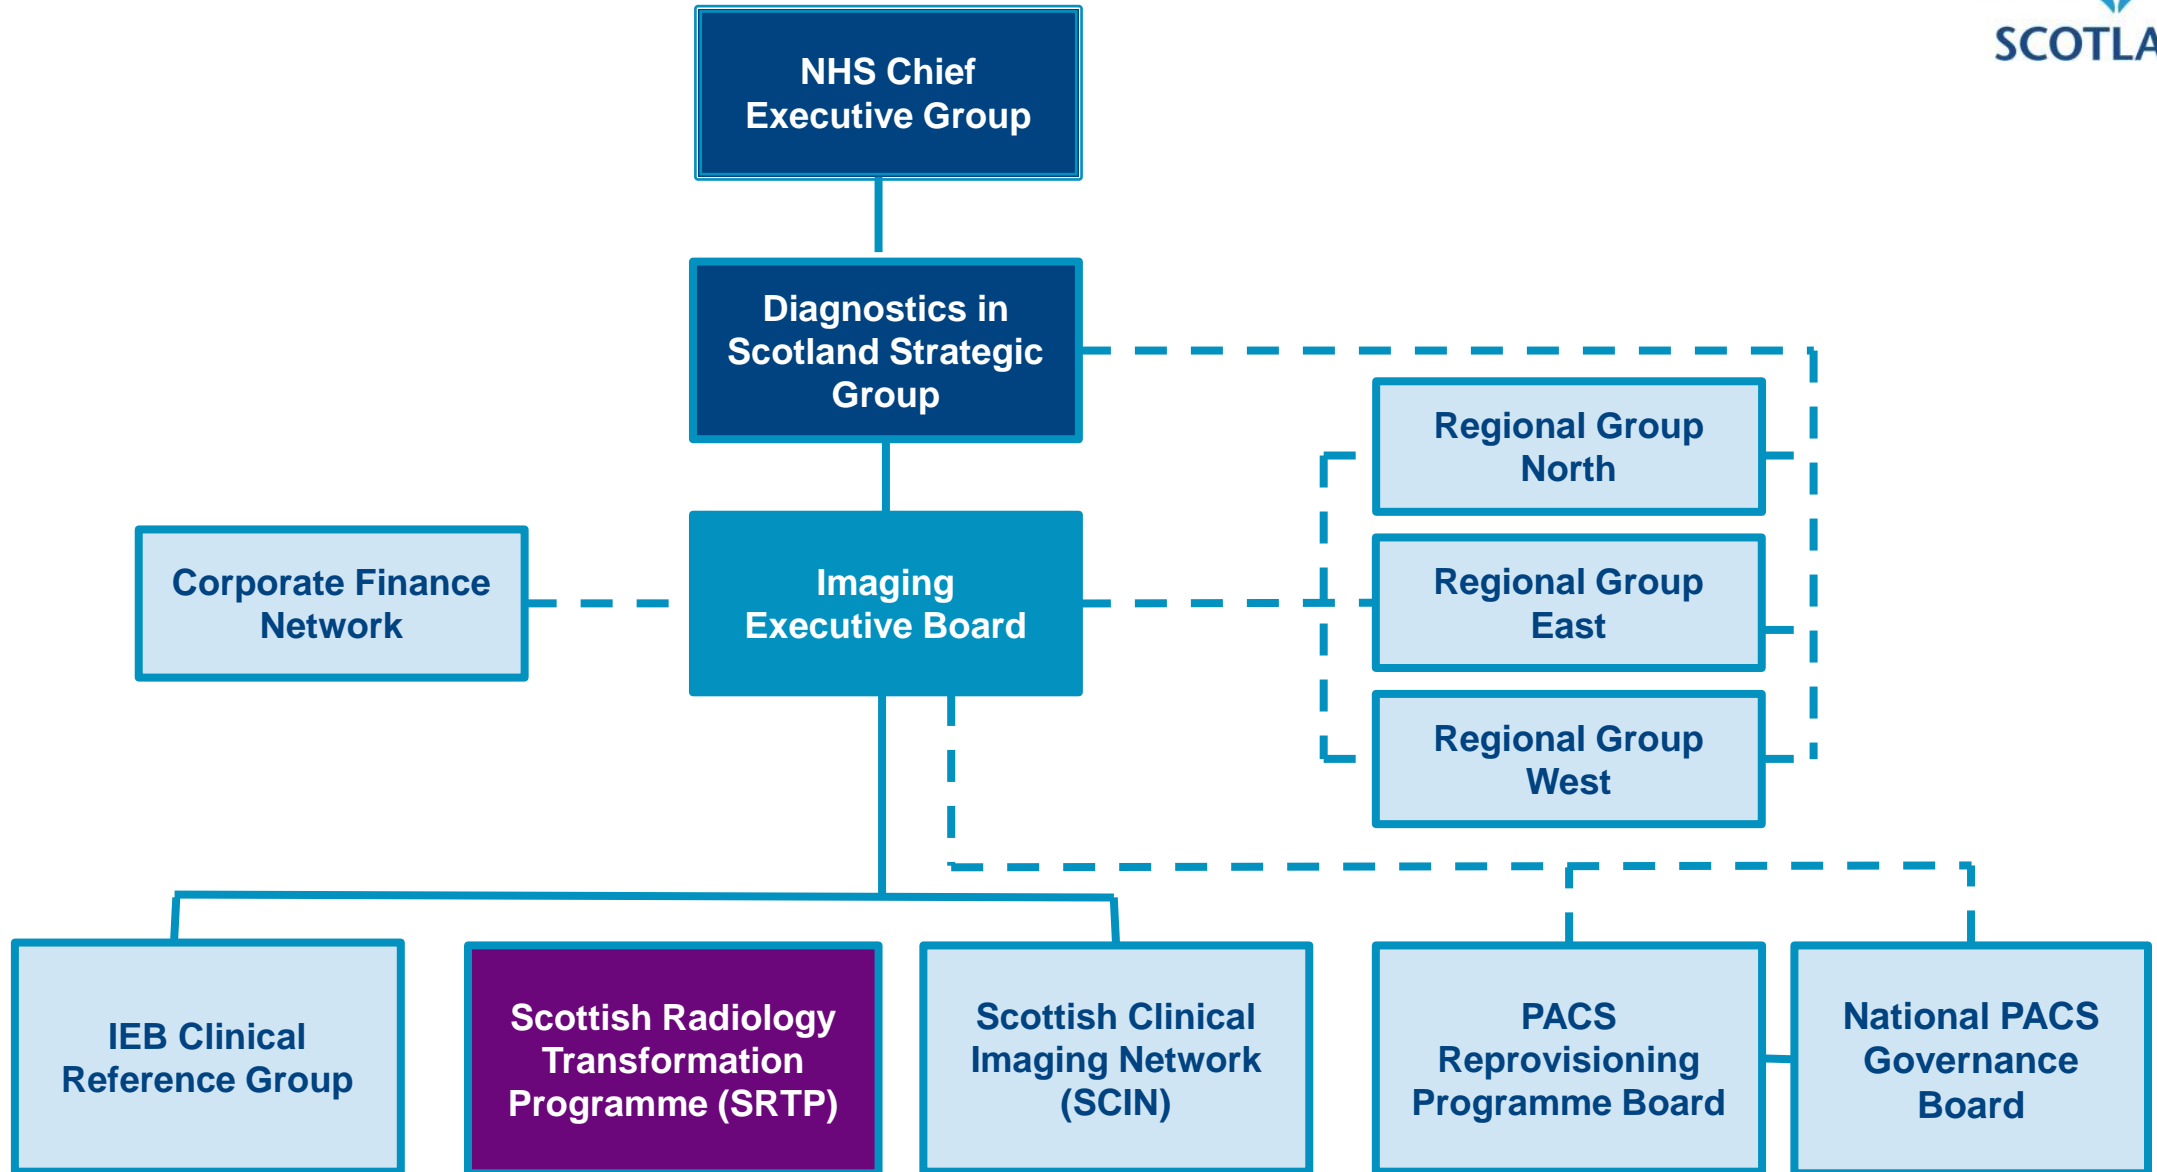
SCOTLA

NHS Chief Executive Group

Diagnostics in Scotland Strategic Group

Regional Group North

Corporate Finance Network

Imaging Executive Board

Regional Group East

Regional Group West

IEB Clinical Reference Group

Scottish Radiology Transformation Programme (SRTP)

Scottish Clinical Imaging Network (SCIN)

PACS Reprovisioning Programme Board

National PACS Governance Board